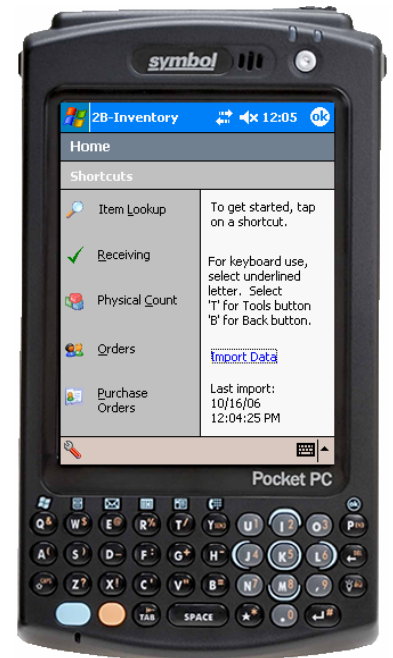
symbol

2B-Inventory 12:05 ok

Home

Shortcuts

Item Lookup

Receiving

Physical Count

Orders

Purchase Orders

To get started, tap on a shortcut.

For keyboard use, select underlined letter. Select 'T' for Tools button 'B' for Back button.

Import Data

Last import: 10/16/06 12:04:25 PM

Pocket PC

Q W E R T Y U I O P
A S D F G H J K L
Z X C V N M
TAB SPACE